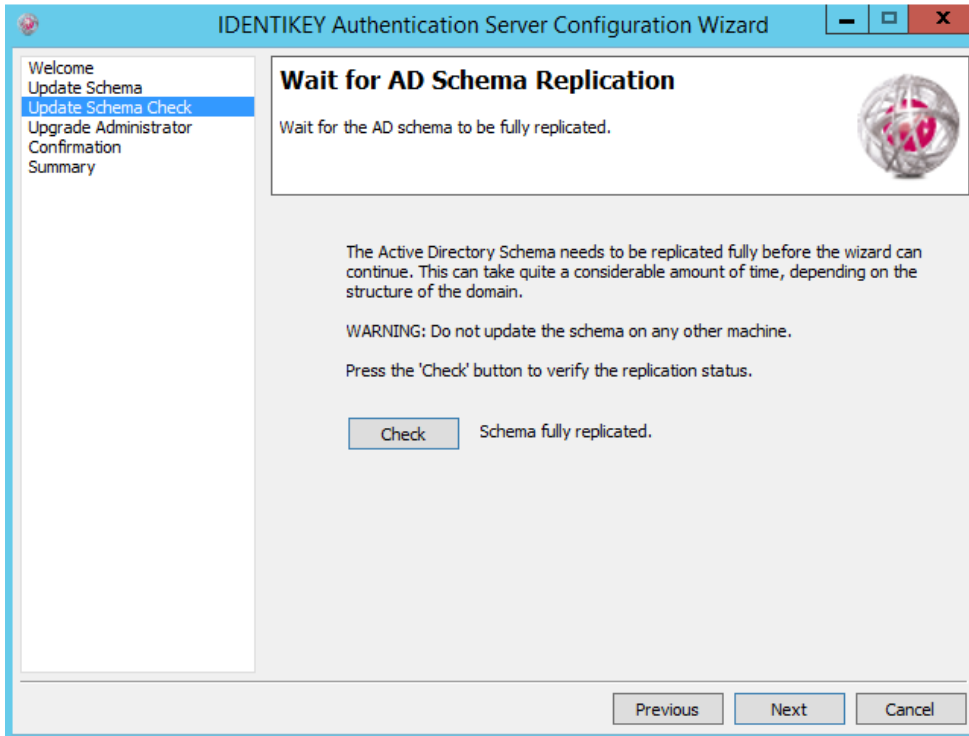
IDENTIKEY Authentication Server Configuration Wizard

Welcome
Update Schema
Update Schema Check
Upgrade Administrator
Confirmation
Summary

Wait for AD Schema Replication

Wait for the AD schema to be fully replicated.

The Active Directory Schema needs to be replicated fully before the wizard can continue. This can take quite a considerable amount of time, depending on the structure of the domain.

WARNING: Do not update the schema on any other machine.

Press the 'Check' button to verify the replication status.

Check

Schema fully replicated.

Previous

Next

Cancel